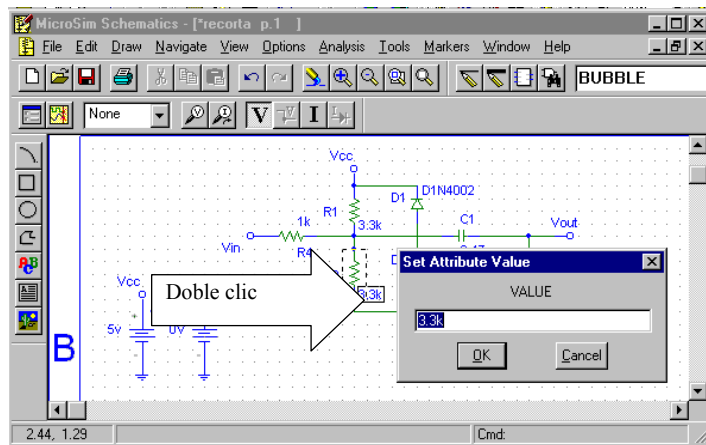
MicroSim Schematics - [*recorta p.1 ]

File Edit Draw Navigate View Options Analysis Tools Markers Window Help

BUBBLE

None

V I

Vcc

D1 D1N4002

R1

3.3k

1k

C1

Vout

Vin

R4

D

Vcc

Doble clic

3.3k

5v

0V

B

Set Attribute Value

VALUE

3.3k

OK

Cancel

2.44, 1.29

Cmd: